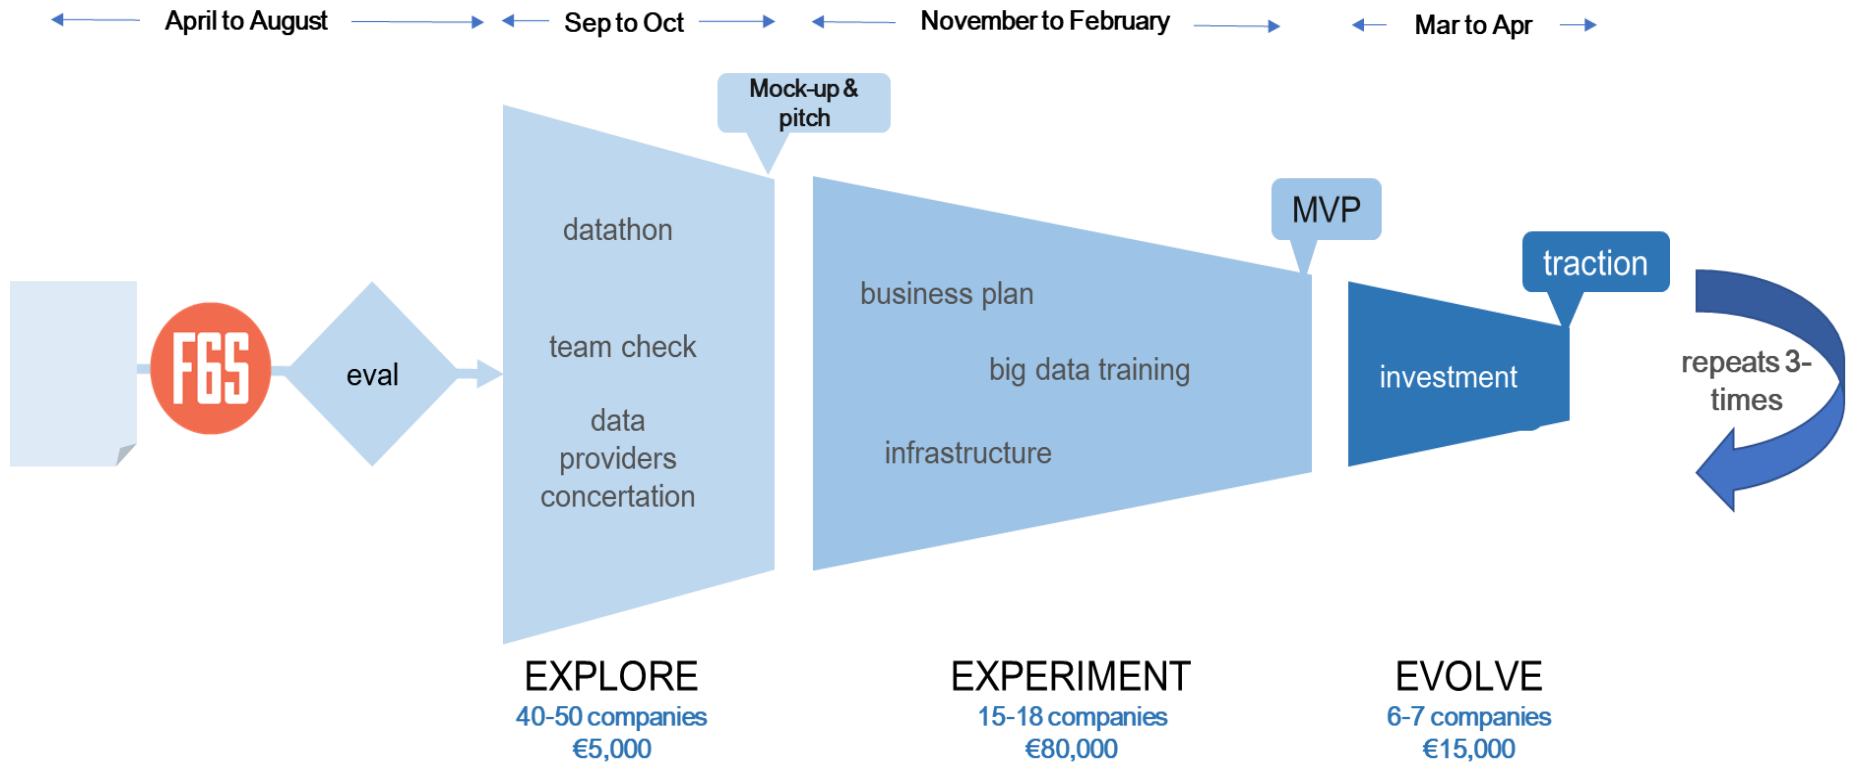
April to August

Sep to Oct

November to February

Mar to Apr

Mock-up & pitch

MVP

traction

F6S

eval

datathon

team check

data providers concertation

business plan

big data training

infrastructure

investment

repeats 3-times

EXPLORE
40-50 companies
€5,000

EXPERIMENT
15-18 companies
€80,000

EVOLVE
6-7 companies
€15,000